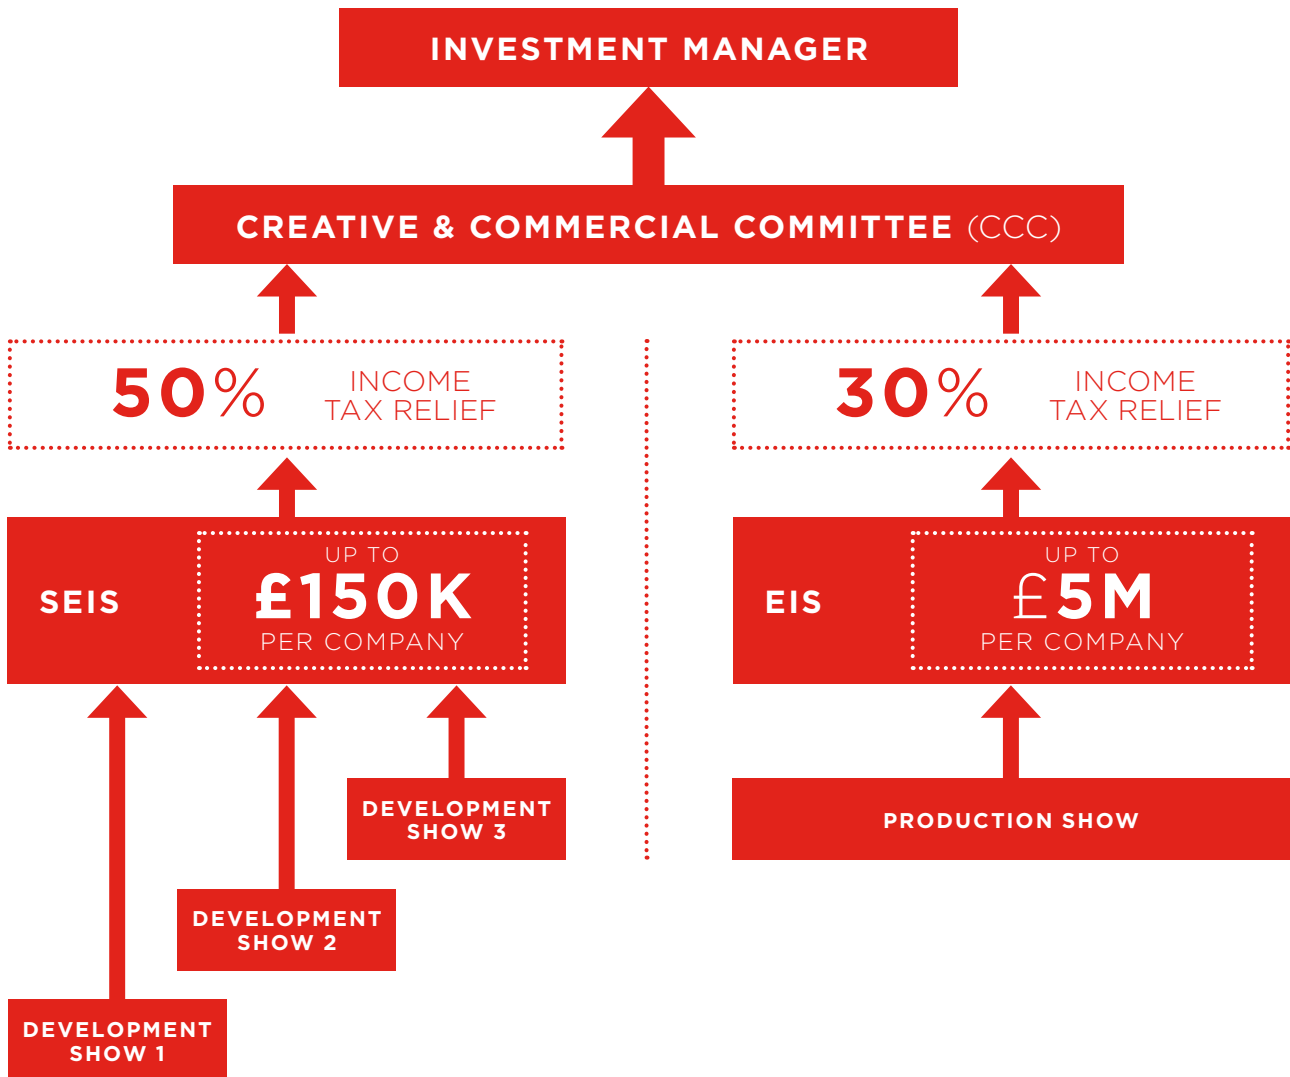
INVESTMENT MANAGER

CREATIVE & COMMERCIAL COMMITTEE (CCC)

50% INCOME TAX RELIEF

30% INCOME TAX RELIEF

SEIS

UP TO £150K PER COMPANY

EIS

UP TO £5M PER COMPANY

DEVELOPMENT SHOW 3

PRODUCTION SHOW

DEVELOPMENT SHOW 2

DEVELOPMENT SHOW 1